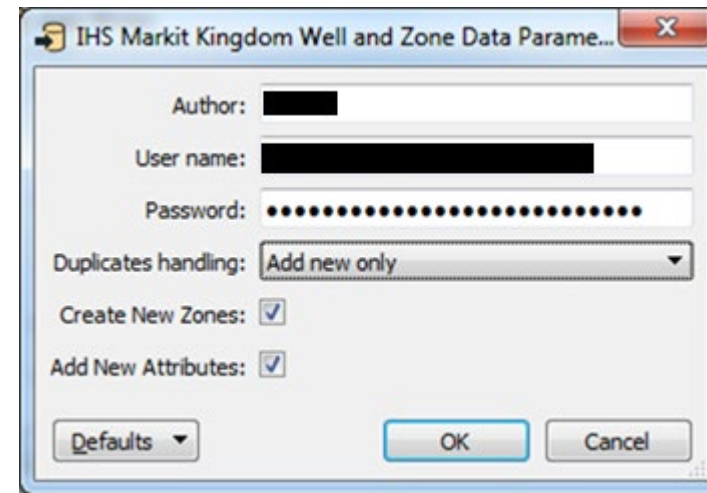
IHS Markit Kingdom Well and Zone Data Parame...

Author:

User name:

Password: ••••••••••••••••••••••••••••••

Duplicates handling: Add new only

Create New Zones:

Add New Attributes:

Defaults

OK

Cancel